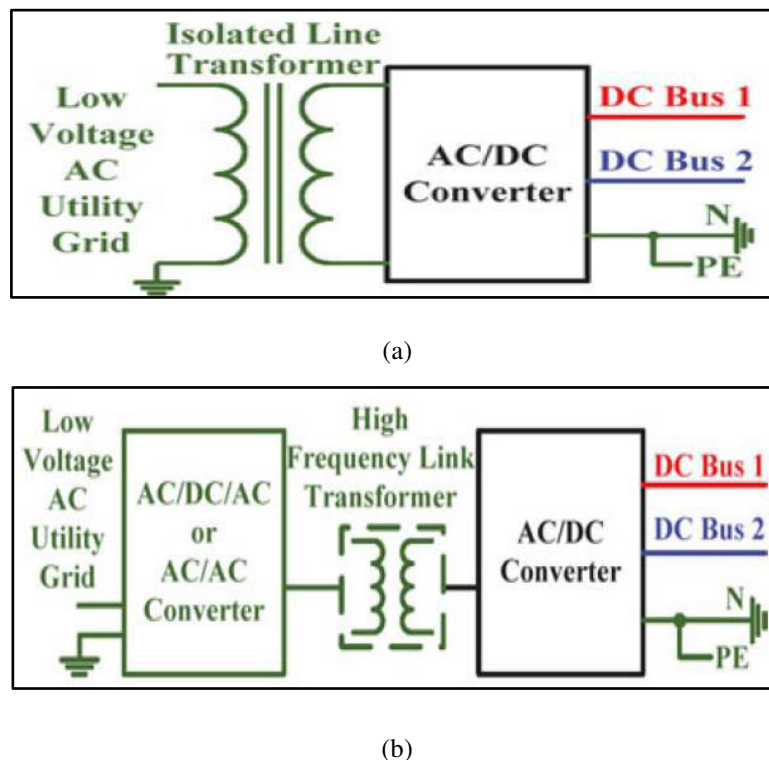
Isolated Line Transformer

Low Voltage AC Utility Grid

AC/DC Converter

DC Bus 1

DC Bus 2

N

PE

(a)

Low Voltage AC Utility Grid

AC/DC/AC or AC/AC Converter

High Frequency Link Transformer

AC/DC Converter

DC Bus 1

DC Bus 2

N

PE

(b)